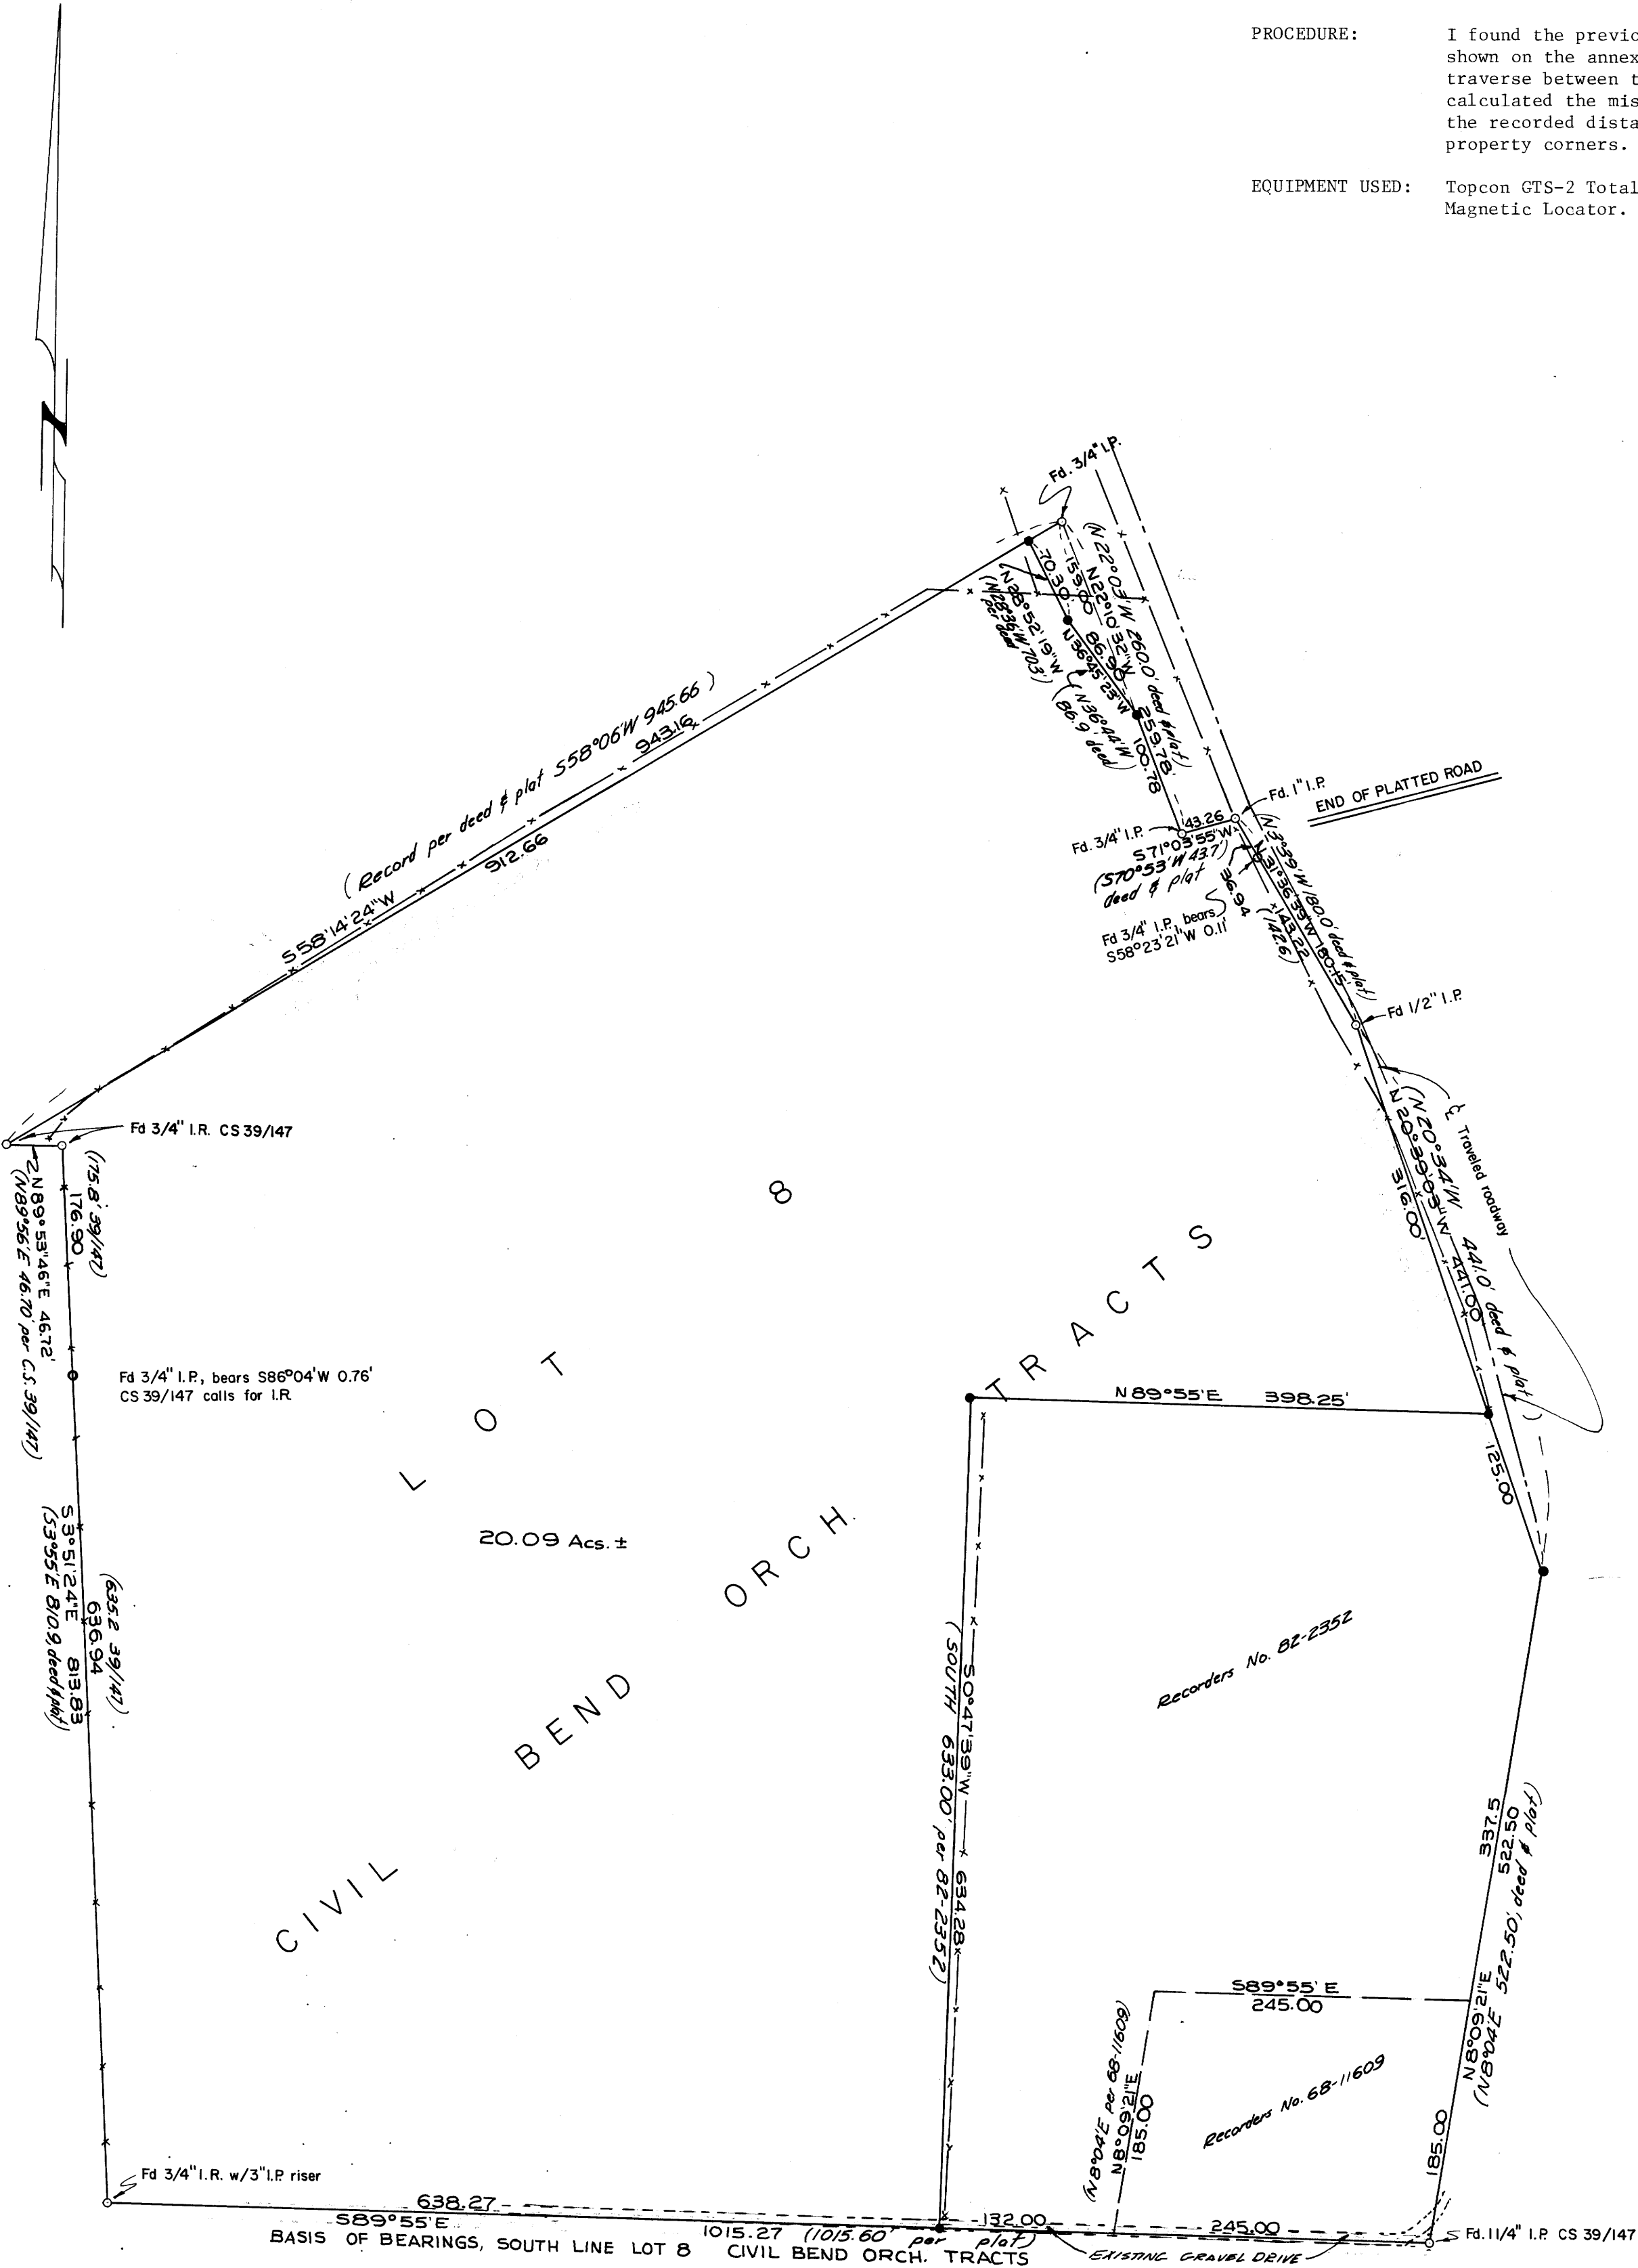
PROCEDURE: I found the previc shown on the annex traverse between t calculated the mis the recorded dista property corners.

EQUIPMENT USED: Topcon GTS-2 Total Magnetic Locator.

Fd. 3/4" I.P.

N 22°03' W 260.0' deed & plat

N22°10'32"W

15.90

86.90

259.78

N28°52'19"W 70.30

(N28°36'W 70.3' per deed)

N36°45'23"W

(N36°04'W 86.9 deed)

100.78

( Record per deed & plat S58°06'W 945.66 )

S58°14'24"W

943.16

912.66

Fd. 1" I.P.

END OF PLATTED ROAD

Fd. 3/4" I.P.

43.26

S71°03'55"W

(S70°53'W 43.7) deed & plat

Fd 3/4" I.P. bears S58°23'21"W 0.11'

36.94

N31°36'33"W

(N31°29'W 180.0' deed & plat)

143.22

(142.6)

180.15

Fd 1/2" I.P.

℄ Traveled roadway

N 20°39'05"W

(N20°34'W 441.0' deed & plat)

316.00

441.00

Fd 3/4" I.R. CS 39/147

N89°53'46"E 46.72'

(N89°56'E 46.70 per C.S. 39/147)

(175.8' 39/147)

176.90

8

L O T

CIVIL BEND ORCH. TRACTS

Fd 3/4" I.P., bears S86°04'W 0.76'
CS 39/147 calls for I.R.

N89°55'E 398.25'

125.00

20.09 Acs. ±

S3°51'24"E

(S3°55'E 810.9, deed & plat)

636.94

813.83

(635.2 39/147)

S0°47'39"W

(SOUTH 633.00' per 82-2352)

634.28

Recorders No. 82-2352

337.5

522.50

N8°09'21"E

(N8°04'E 522.50', deed & plat)

S89°55'E

245.00

(N8°04'E per 68-11609)

N8°09'21"E

185.00

Recorders No. 68-11609

185.00

Fd 3/4" I.R. w/3" I.P. riser

638.27

S89°55'E

1015.27 (1015.60' per plat)

132.00

245.00

BASIS OF BEARINGS, SOUTH LINE LOT 8 CIVIL BEND ORCH. TRACTS

EXISTING GRAVEL DRIVE

Fd. 1 1/4" I.P. CS 39/147